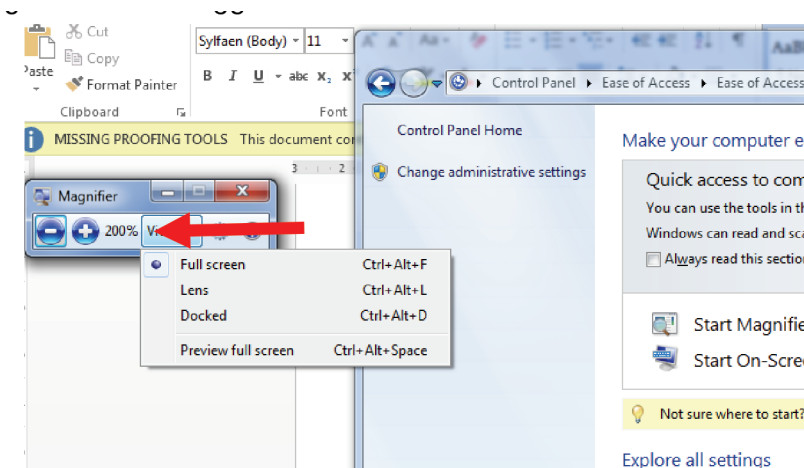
Cut
Copy
Paste
Format Painter
Clipboard
Sylfaen (Body) 11
B I U abc $X_2$ $X^2$
Font
MISSING PROOFING TOOLS This document co
Magnifier
200% Vi
Full screen Ctrl+Alt+F
Lens Ctrl+Alt+L
Docked Ctrl+Alt+D
Preview full screen Ctrl+Alt+Space
Control Panel ▸ Ease of Access ▸ Ease of Access
Control Panel Home
Change administrative settings
Make your computer e
Quick access to com
You can use the tools in th
Windows can read and sca
Always read this section
Start Magnifie
Start On-Scre
Not sure where to start?
Explore all settings